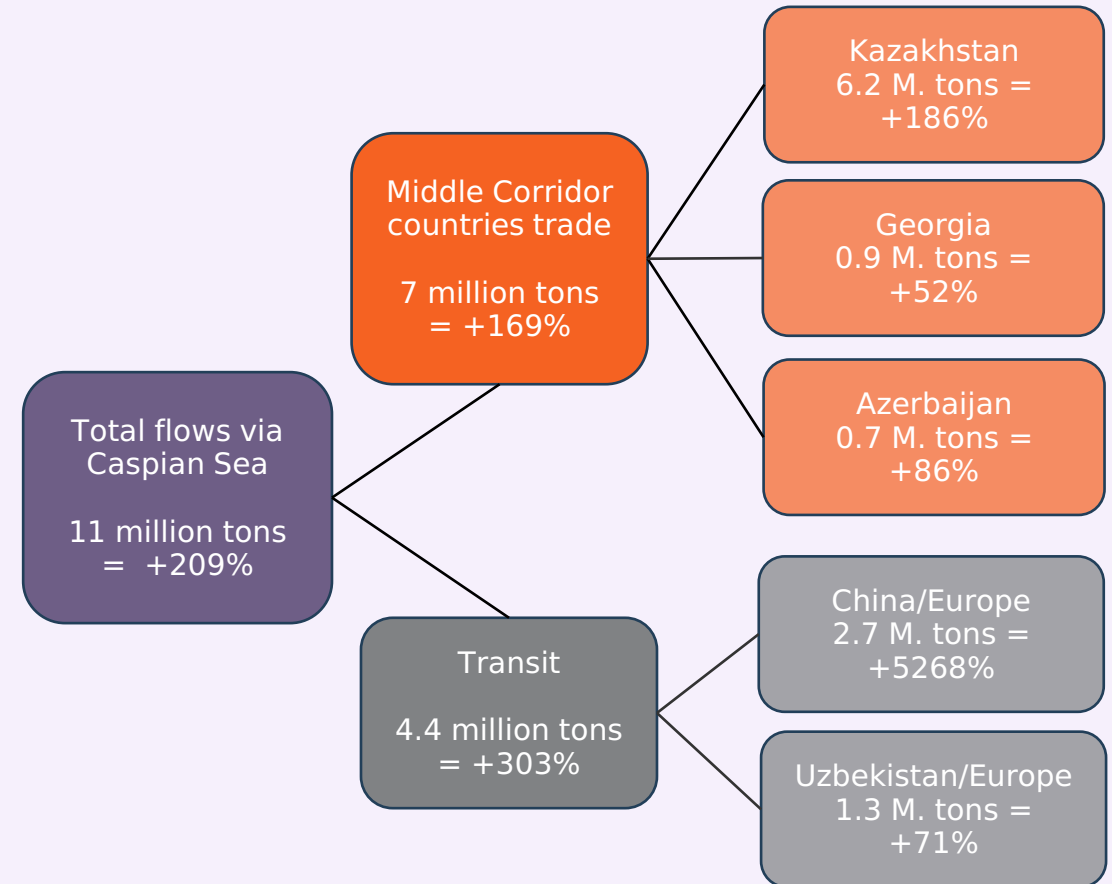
Total flows via Caspian Sea

11 million tons = +209%

Middle Corridor countries trade

7 million tons = +169%

Kazakhstan 6.2 M. tons = +186%

Georgia 0.9 M. tons = +52%

Azerbaijan 0.7 M. tons = +86%

Transit

4.4 million tons = +303%

China/Europe 2.7 M. tons = +5268%

Uzbekistan/Europe 1.3 M. tons = +71%